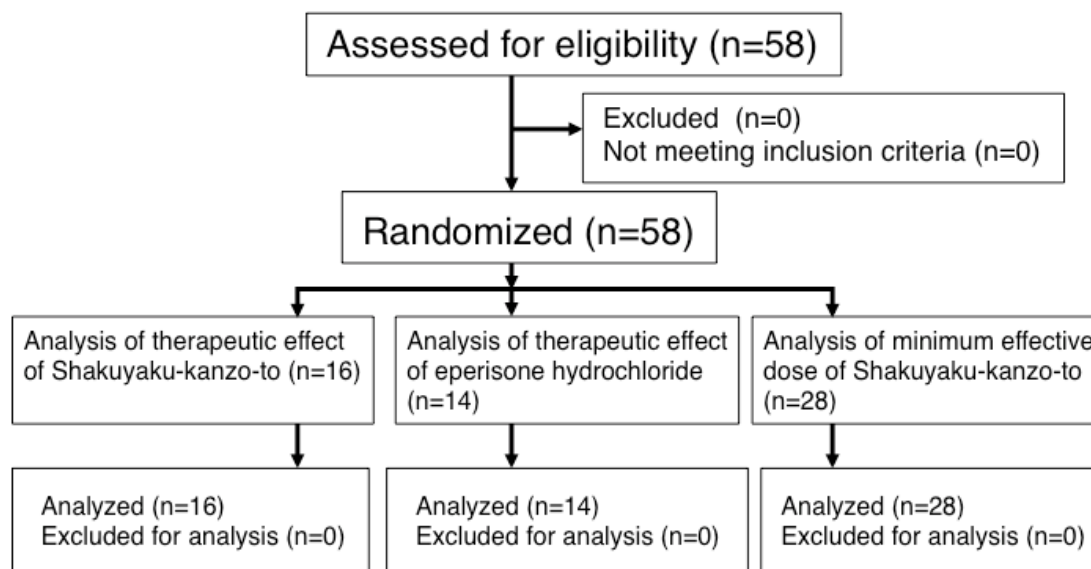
Assessed for eligibility (n=58)

Excluded (n=0)
Not meeting inclusion criteria (n=0)

Randomized (n=58)

Analysis of therapeutic effect of Shakuyaku-kanzo-to (n=16)

Analysis of therapeutic effect of eperisone hydrochloride (n=14)

Analysis of minimum effective dose of Shakuyaku-kanzo-to (n=28)

Analyzed (n=16)
Excluded for analysis (n=0)

Analyzed (n=14)
Excluded for analysis (n=0)

Analyzed (n=28)
Excluded for analysis (n=0)